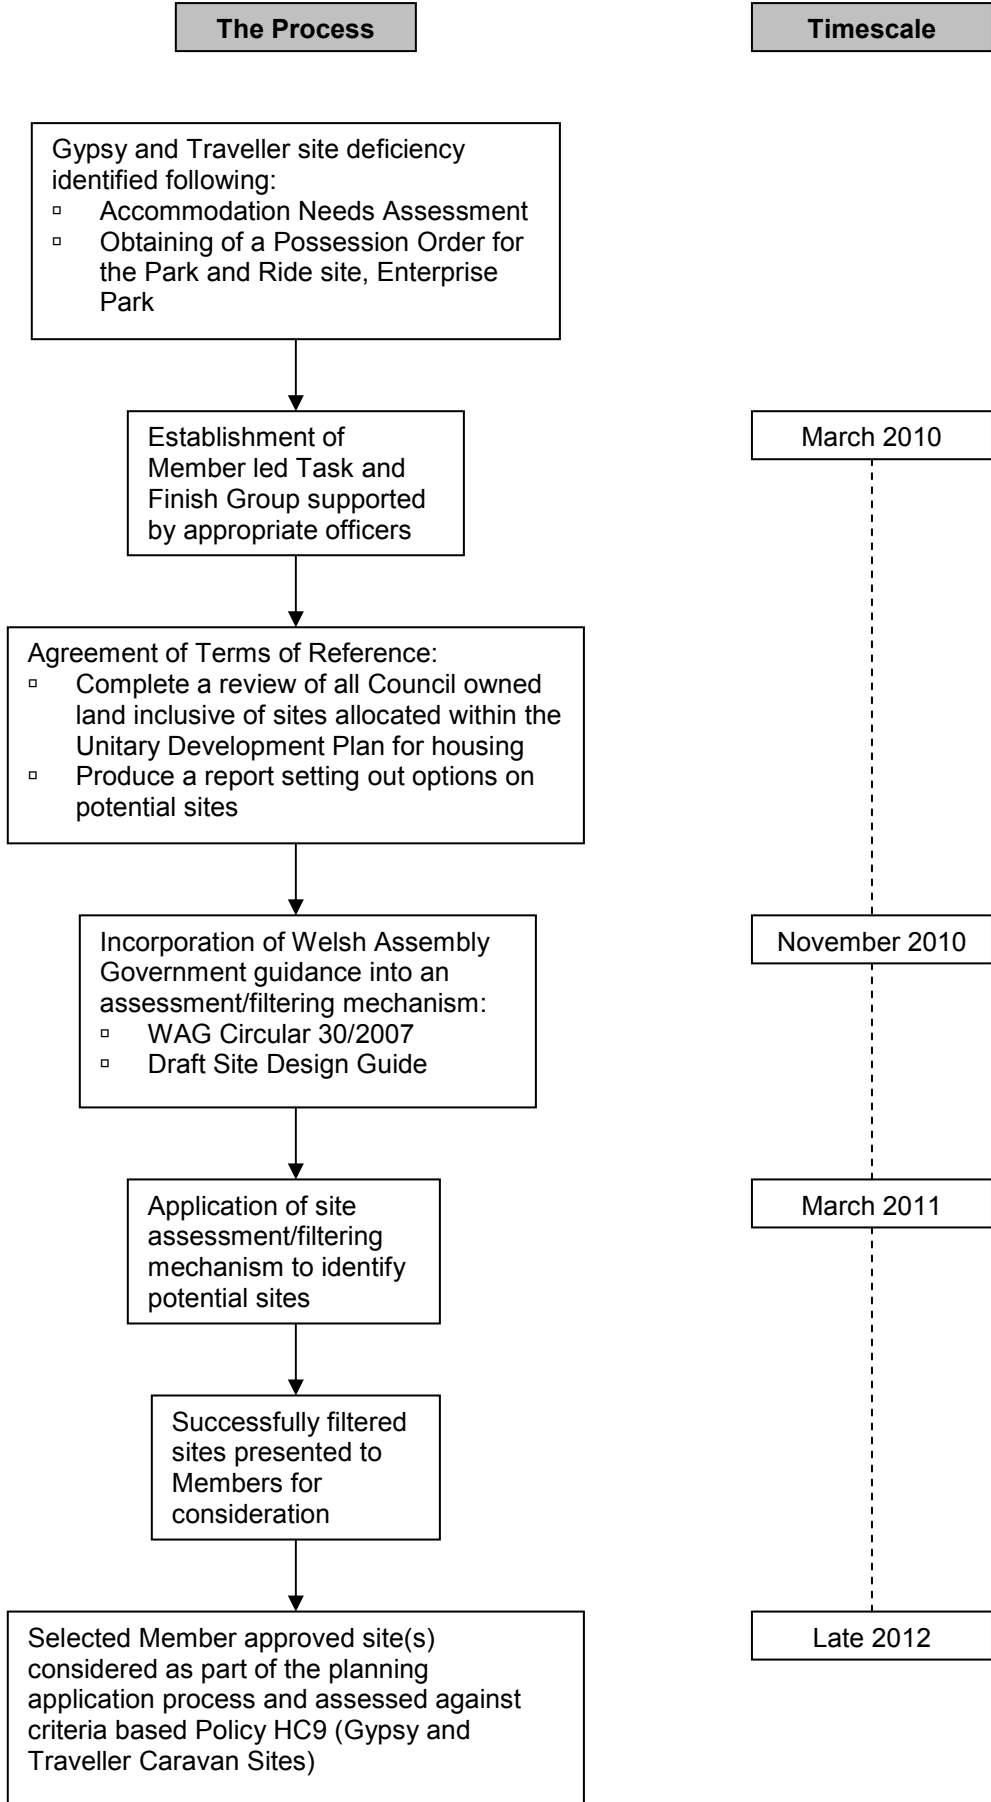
The Process

Timescale

Gypsy and Traveller site deficiency identified following:
▫ Accommodation Needs Assessment
▫ Obtaining of a Possession Order for the Park and Ride site, Enterprise Park

Establishment of Member led Task and Finish Group supported by appropriate officers

March 2010

Agreement of Terms of Reference:
▫ Complete a review of all Council owned land inclusive of sites allocated within the Unitary Development Plan for housing
▫ Produce a report setting out options on potential sites

Incorporation of Welsh Assembly Government guidance into an assessment/filtering mechanism:
▫ WAG Circular 30/2007
▫ Draft Site Design Guide

November 2010

Application of site assessment/filtering mechanism to identify potential sites

March 2011

Successfully filtered sites presented to Members for consideration

Selected Member approved site(s) considered as part of the planning application process and assessed against criteria based Policy HC9 (Gypsy and Traveller Caravan Sites)

Late 2012